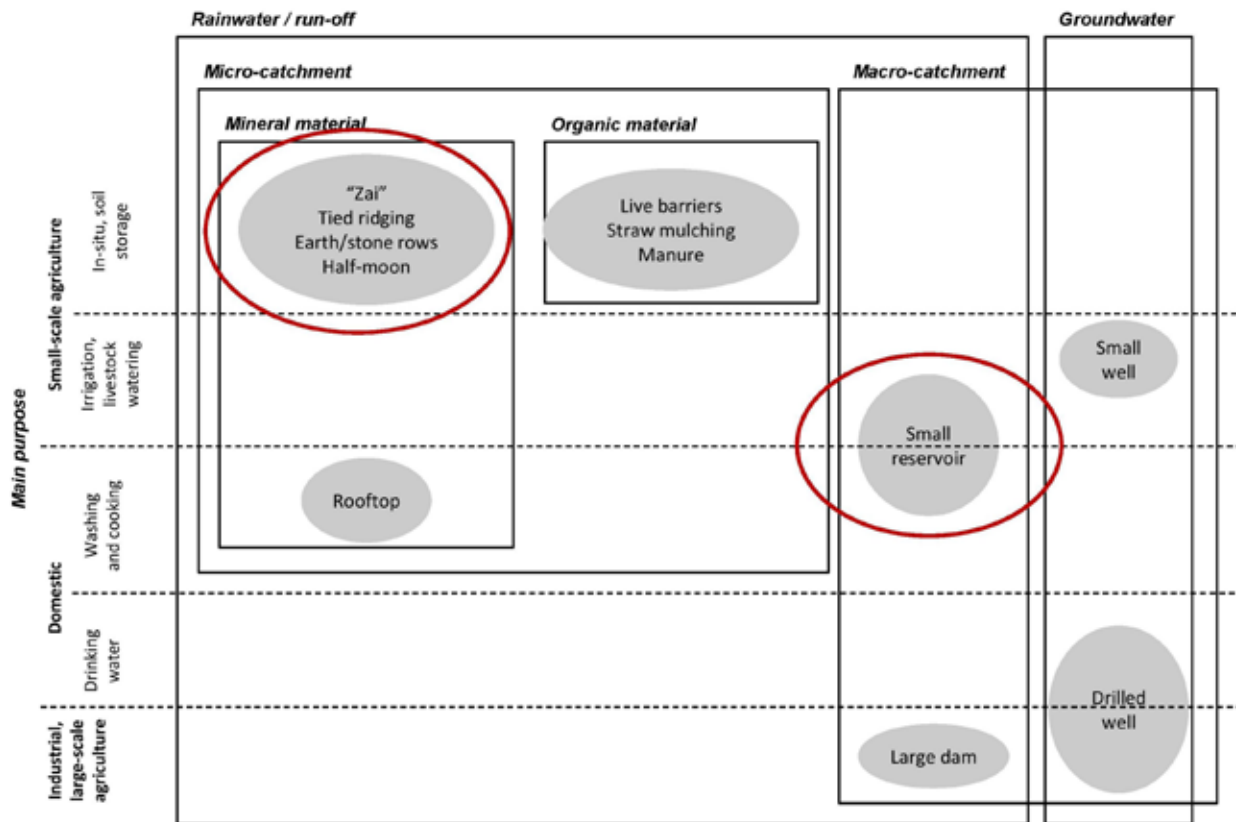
Rainwater / run-off

Groundwater

Micro-catchment

Macro-catchment

Mineral material

Organic material

"Zai"
Tied ridging
Earth/stone rows
Half-moon

Live barriers
Straw mulching
Manure

Small well

Small reservoir

Rooftop

Drilled well

Large dam

Main purpose

Small-scale agriculture

In-situ, soil storage

Irrigation, livestock watering

Domestic

Washing and cooking

Drinking water

Industrial, large-scale agriculture